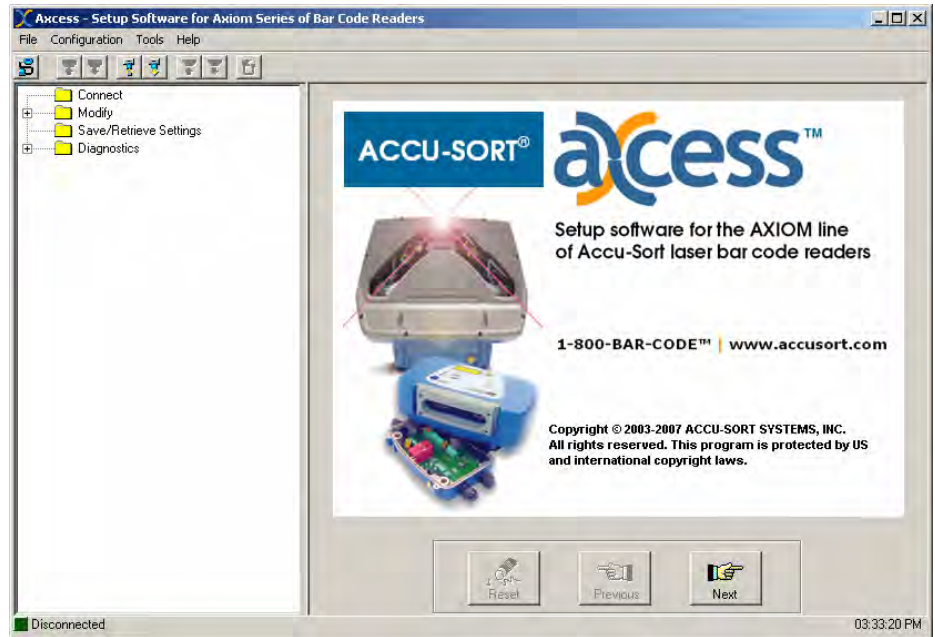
Axcess - Setup Software for Axiom Series of Bar Code Readers

File Configuration Tools Help

Connect
Modify
Save/Retrieve Settings
Diagnostics

ACCU-SORT®

axcess™

Setup software for the AXIOM line of Accu-Sort laser bar code readers

1-800-BAR-CODE™ | www.accusort.com

Copyright © 2003-2007 ACCU-SORT SYSTEMS, INC. All rights reserved. This program is protected by US and international copyright laws.

Reset
Previous
Next

Disconnected
03:33:20 PM